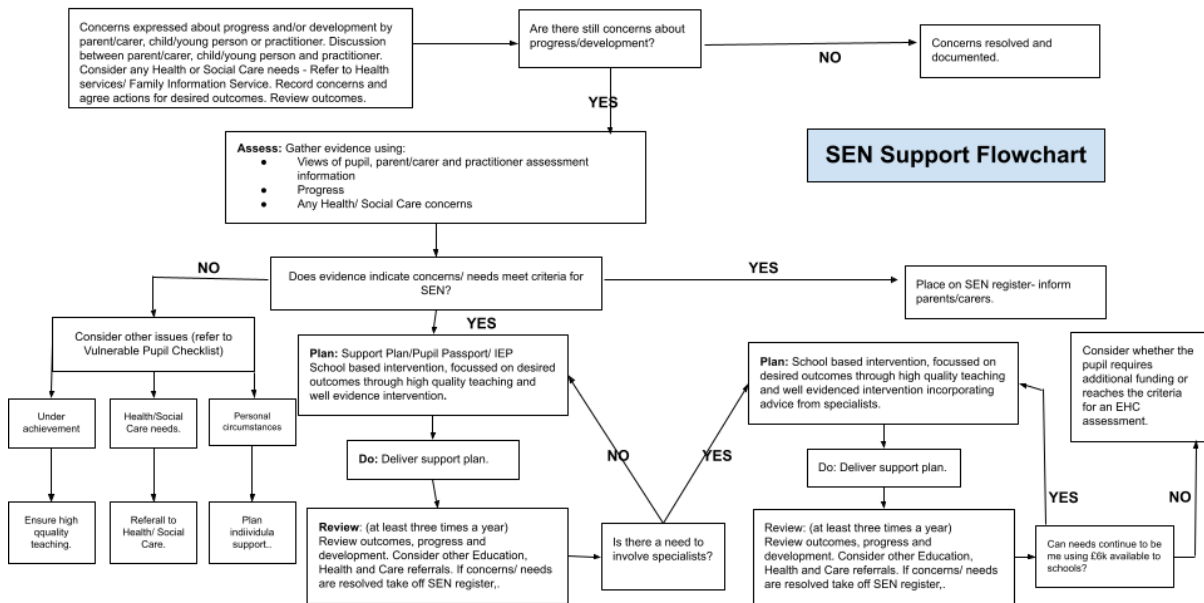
Concerns expressed about progress and/or development by parent/carer, child/young person or practitioner. Discussion between parent/carer, child/young person and practitioner. Consider any Health or Social Care needs - Refer to Health services/ Family Information Service. Record concerns and agree actions for desired outcomes. Review outcomes.

Are there still concerns about progress/development?

NO

Concerns resolved and documented.

YES

SEN Support Flowchart

**Assess:** Gather evidence using:
- Views of pupil, parent/carer and practitioner assessment information
- Progress
- Any Health/ Social Care concerns

NO

Does evidence indicate concerns/ needs meet criteria for SEN?

YES

Place on SEN register- inform parents/carers.

YES

Consider other issues (refer to Vulnerable Pupil Checklist)

Under achievement

Health/Social Care needs.

Personal circumstances

Ensure high qquality teaching.

Referall to Health/ Social Care.

Plan indiividula support..

**Plan:** Support Plan/Pupil Passport/ IEP School based intervention, focussed on desired outcomes through high quality teaching and well evidence intervention.

**Do:** Deliver support plan.

**Review**: (at least three times a year) Review outcomes, progress and development. Consider other Education, Health and Care referrals. If concerns/ needs are resolved take off SEN register,.

NO

YES

Is there a need to involve specialists?

**Plan:** School based intervention, focussed on desired outcomes through high quality teaching and well evidenced intervention incorporating advice from specialists.

Do: Deliver support plan.

Review: (at least three times a year) Review outcomes, progress and development. Consider other Education, Health and Care referrals. If concerns/ needs are resolved take off SEN register,.

YES

Can needs continue to be me using £6k available to schools?

NO

Consider whether the pupil requires additional funding or reaches the criteria for an EHC assessment.